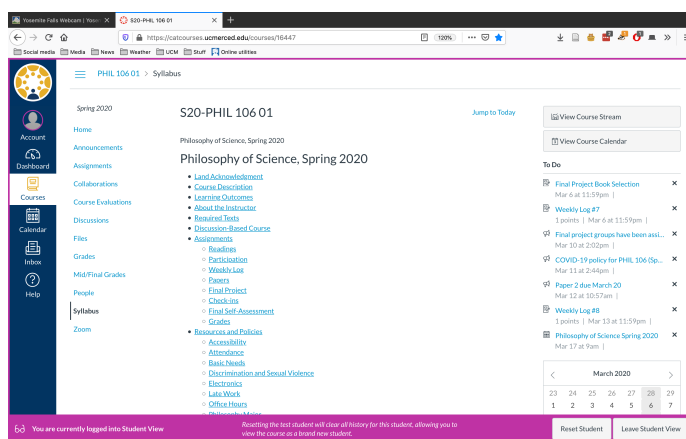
Yosemite Falls Webcam | Yose
S20-PHIL 106 01
https://catcourses.ucmerced.edu/courses/16447
120%
Social media Media News Weather UCM Stuff Online utilities

PHIL 106 01 > Syllabus

Account
Dashboard
Courses
Calendar
Inbox
Help

Spring 2020
Home
Announcements
Assignments
Collaborations
Course Evaluations
Discussions
Files
Grades
Mid/Final Grades
People
Syllabus
Zoom

S20-PHIL 106 01

Jump to Today

Philosophy of Science, Spring 2020

Philosophy of Science, Spring 2020

- Land Acknowledgement
- Course Description
- Learning Outcomes
- About the Instructor
- Required Texts
- Discussion-Based Course
- Assignments
  - Readings
  - Participation
  - Weekly Log
  - Papers
  - Final Project
  - Check-ins
  - Final Self-Assessment
  - Grades
- Resources and Policies
  - Accessibility
  - Attendance
  - Basic Needs
  - Discrimination and Sexual Violence
  - Electronics
  - Late Work
  - Office Hours
  - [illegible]

View Course Stream
View Course Calendar

To Do

Final Project Book Selection
Mar 6 at 11:59pm |

Weekly Log #7
1 points | Mar 6 at 11:59pm |

Final project groups have been assi...
Mar 10 at 2:02pm |

COVID-19 policy for PHIL 106 (Sp...
Mar 11 at 2:44pm |

Paper 2 due March 20
Mar 12 at 10:57am |

Weekly Log #8
1 points | Mar 13 at 11:59pm |

Philosophy of Science Spring 2020
Mar 17 at 9am |

March 2020

| 23 | 24 | 25 | 26 | 27 | 28 | 29 |
|---|---|---|---|---|---|---|
| 1 | 2 | 3 | 4 | 5 | 6 | 7 |

You are currently logged into Student View

Resetting the test student will clear all history for this student, allowing you to view the course as a brand new student.

Reset Student
Leave Student View